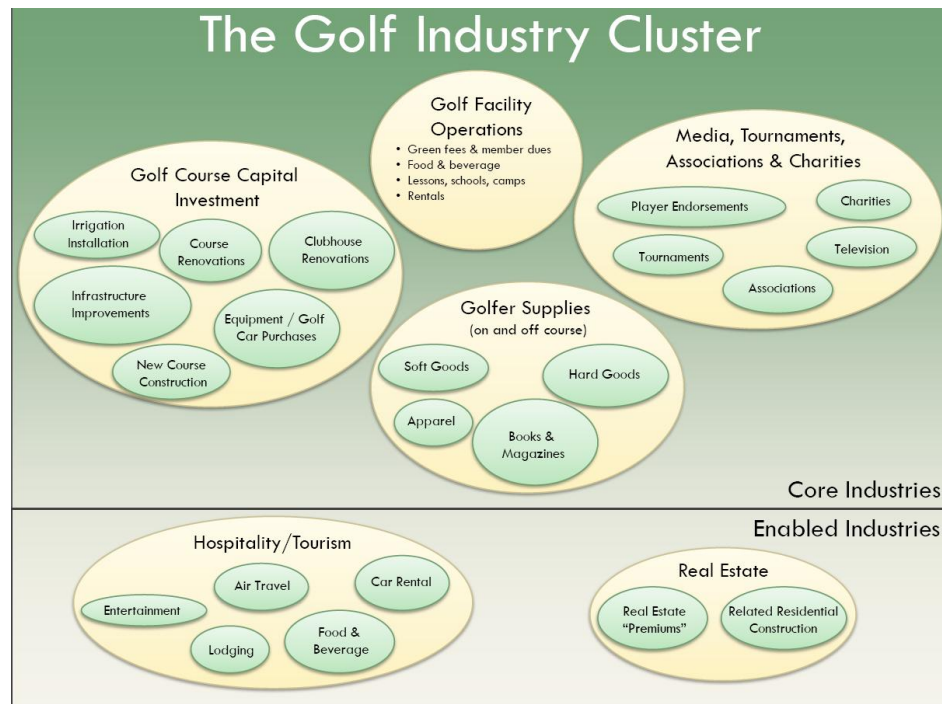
The Golf Industry Cluster

Golf Facility Operations

- Green fees & member dues
- Food & beverage
- Lessons, schools, camps
- Rentals

Golf Course Capital Investment

Irrigation Installation

Course Renovations

Clubhouse Renovations

Infrastructure Improvements

Equipment / Golf Car Purchases

New Course Construction

Media, Tournaments, Associations & Charities

Player Endorsements

Charities

Tournaments

Television

Associations

Golfer Supplies (on and off course)

Soft Goods

Hard Goods

Apparel

Books & Magazines

Core Industries

Enabled Industries

Hospitality/Tourism

Air Travel

Car Rental

Entertainment

Lodging

Food & Beverage

Real Estate

Real Estate "Premiums"

Related Residential Construction